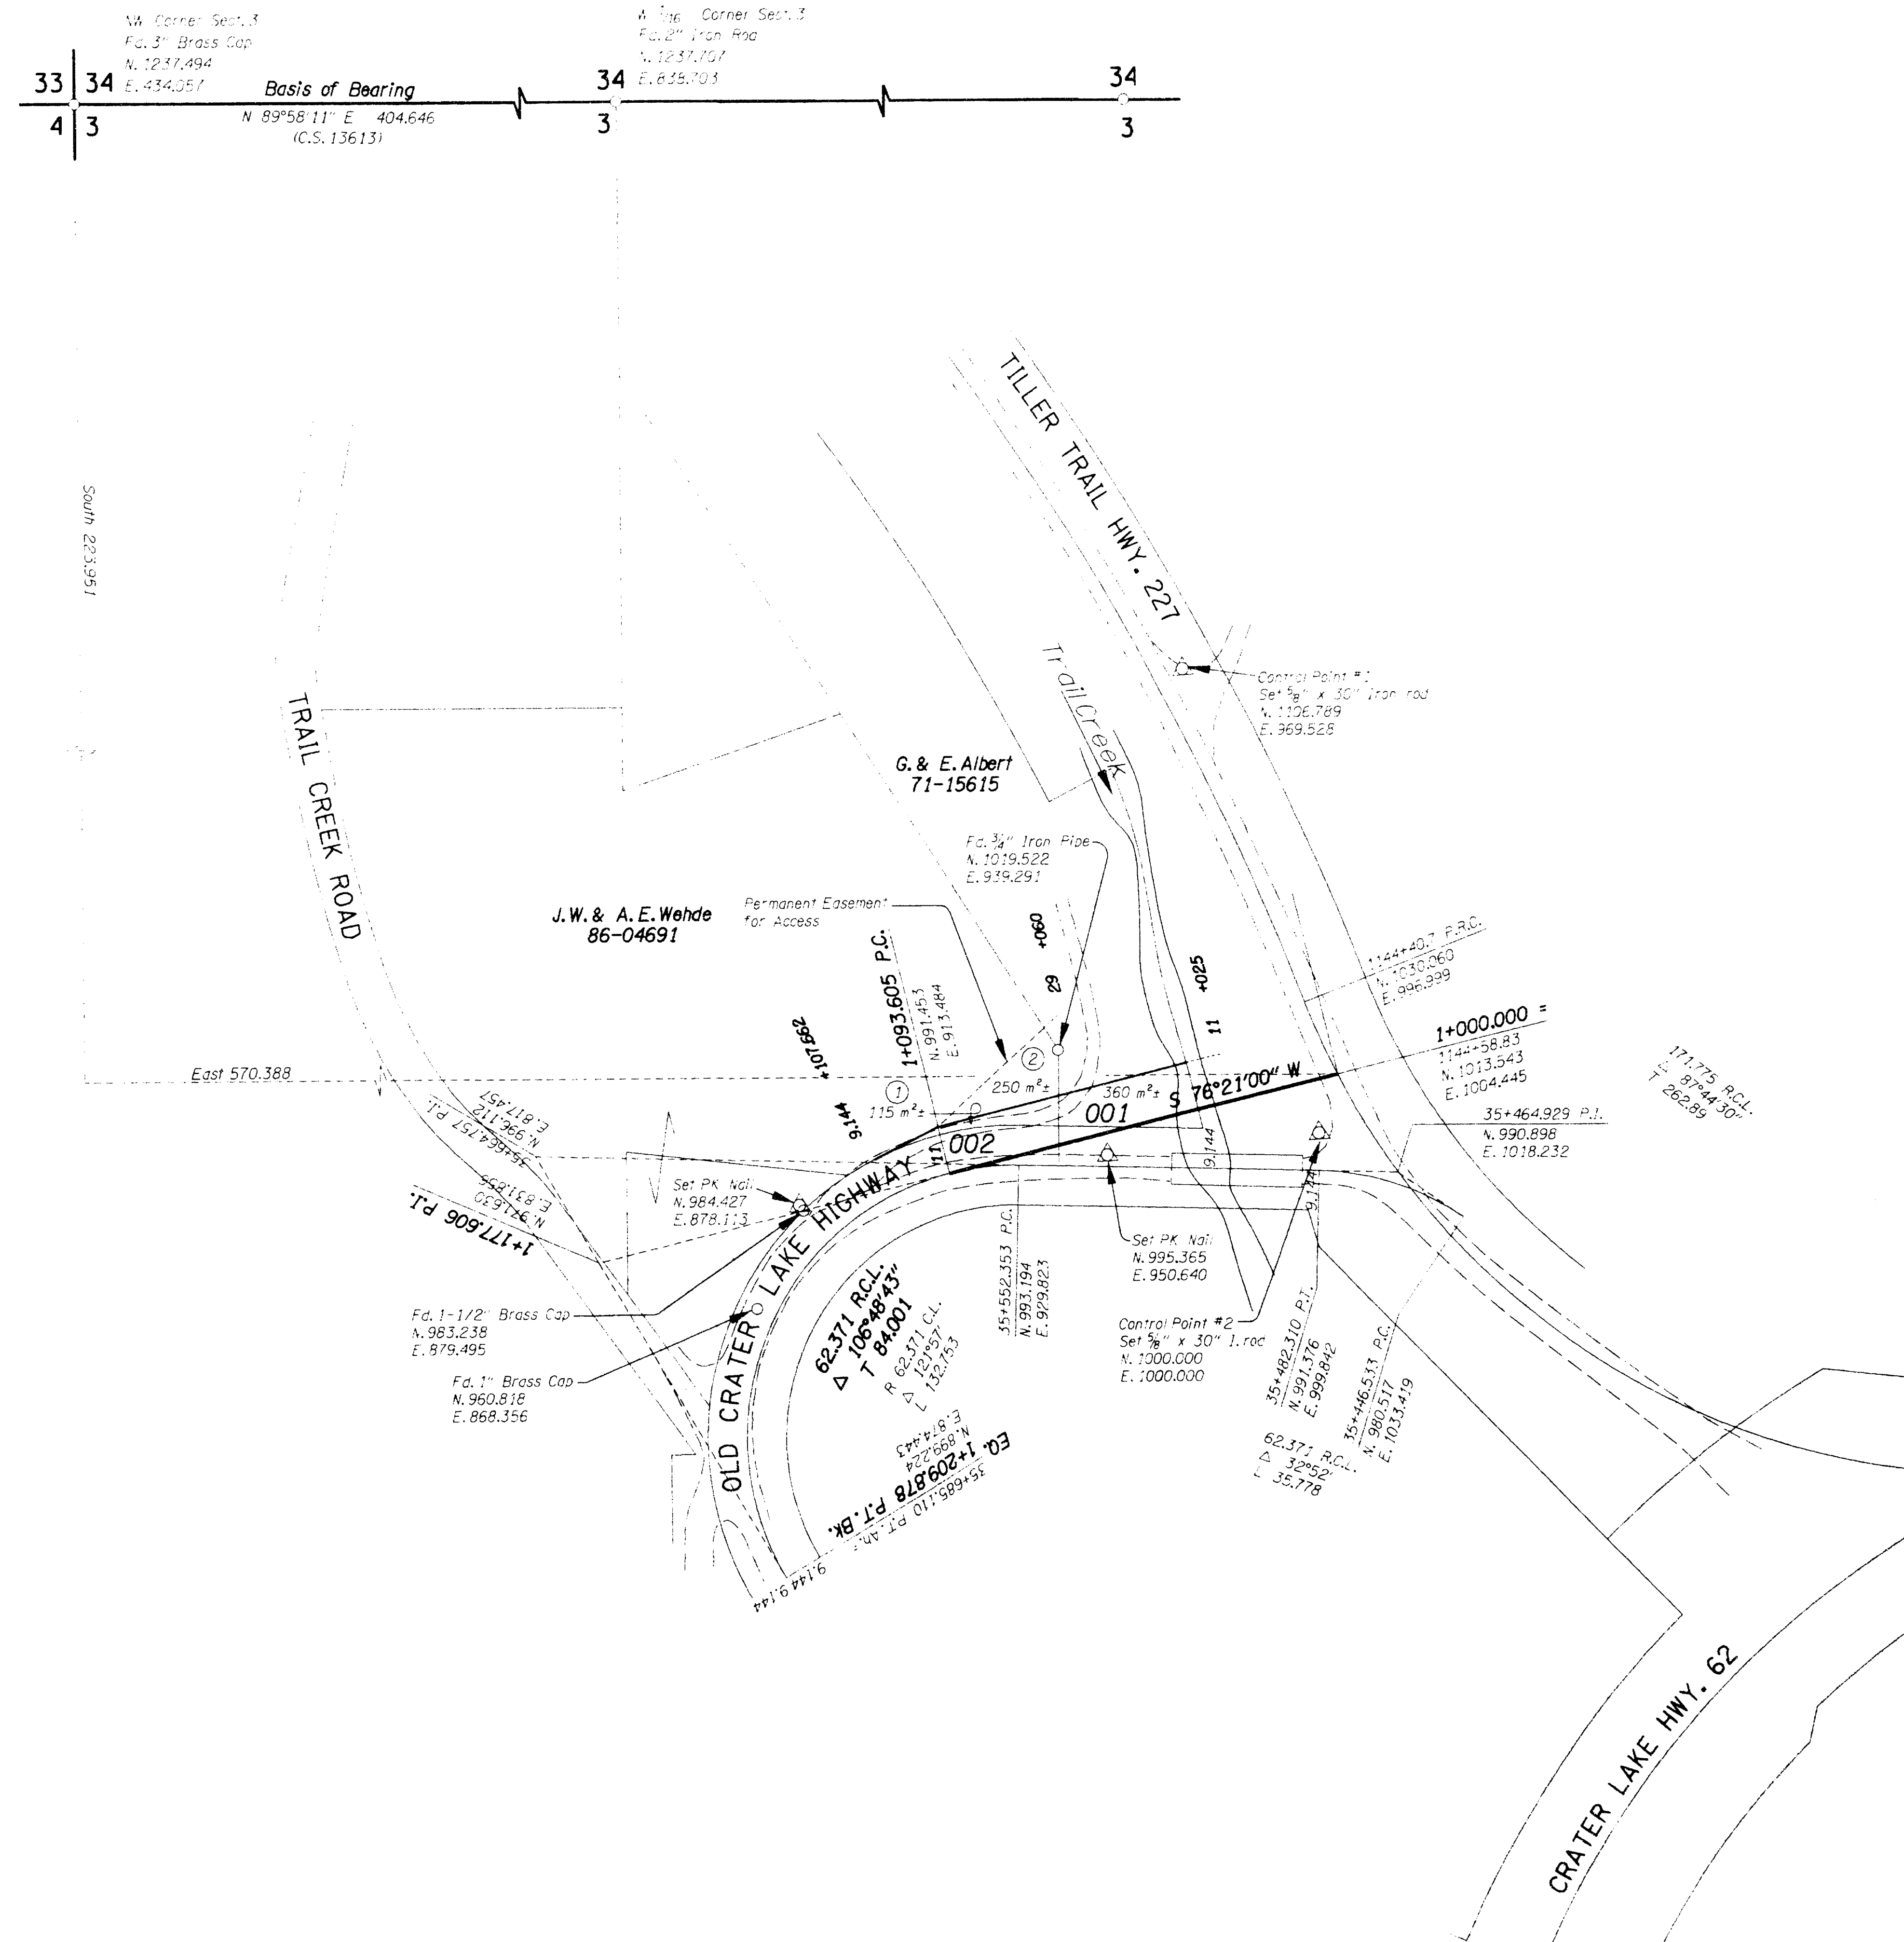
N.W. Corner Sec. 3
Fd. 3" Brass Cap
N. 1237.494
E. 434.057

33 | 34
4 | 3

Basis of Bearing
N 89°58'11" E 404.646
(C.S. 13613)

N 1/16 Corner Sec. 3
Fd. 2" Iron Rod
N. 1237.707
E. 838.703

34
3

34
3

South 223.951

TILLER TRAIL HWY. 227

Trail Creek

Control Point #1
Set 5/8" x 30" Iron rod
N. 1106.789
E. 969.528

TRAIL CREEK ROAD

G. & E. Albert
71-15615

Fd. 3/4" Iron Pipe
N. 1019.522
E. 939.291

J.W. & A.E. Wehde
86-04691

Permanent Easement
for Access

1+093.605 P.C.
N. 991.453
E. 913.484

+060
29

+025
11

1144+40.7 P.R.C.
N. 1030.060
E. 996.999

+107.662

1+000.000 =
1144+58.83
N. 1013.543
E. 1004.445

171.775 R.C.L.
Δ 87°44'30"
T 262.89

East 570.388

(2)
250 m²±

(1)
115 m²±

360 m²±

S 76°21'00" W

001

002

9.144

11

35+464.929 P.I.
N. 990.898
E. 1018.232

35+464.757 P.I.
N. 996.112
E. 817.457

N. 971.630
E. 831.856

1+177.606 P.I.

Set PK Nail
N. 984.427
E. 878.113

OLD CRATER LAKE HIGHWAY

Set PK Nail
N. 995.365
E. 950.640

9.144

9.144

35+552.353 P.C.
N. 993.194
E. 929.823

Fd. 1-1/2" Brass Cap
N. 983.238
E. 879.495

Fd. 1" Brass Cap
N. 960.818
E. 868.356

62.371 R.C.L.
Δ 106°48'43"
T 84.001

R 62.371 C.L.
Δ 121°57'
L 132.753

Control Point #2
Set 5/8" x 30" I. rod
N. 1000.000
E. 1000.000

35+482.310 P.I.
N. 991.376
E. 999.842

35+446.533 P.C.
N. 980.517
E. 1033.419

62.371 R.C.L.
Δ 32°52'
L 35.778

EQ. 1+209.878 P.T. Bk.
35+685.110 P.T. Ah.
N. 899.224
E. 874.443

9.144 9.144

CRATER LAKE HWY. 62